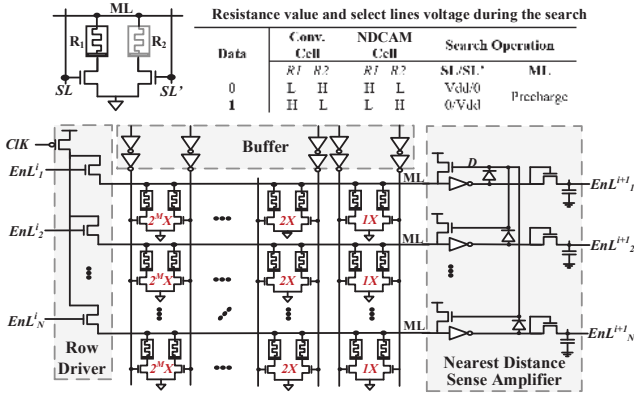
ML

$R_1$

$R_2$

SL

SL'

Resistance value and select lines voltage during the search

| Data | Conv. Cell R1 | Conv. Cell R2 | NDCAM Cell R1 | NDCAM Cell R2 | Search Operation SL/SL' | Search Operation ML |
|---|---|---|---|---|---|---|
| 0 | L | H | H | L | Vdd/0 | Precharge |
| 1 | H | L | L | H | 0/Vdd | Precharge |

ClK

Buffer

$EnL^i_1$

$EnL^i_2$

$EnL^i_N$

$2^MX$

2X

1X

$2^MX$

2X

1X

$2^MX$

2X

1X

ML

ML

ML

D

$EnL^{i+1}_1$

$EnL^{i+1}_2$

$EnL^{i+1}_N$

Row Driver

Nearest Distance Sense Amplifier